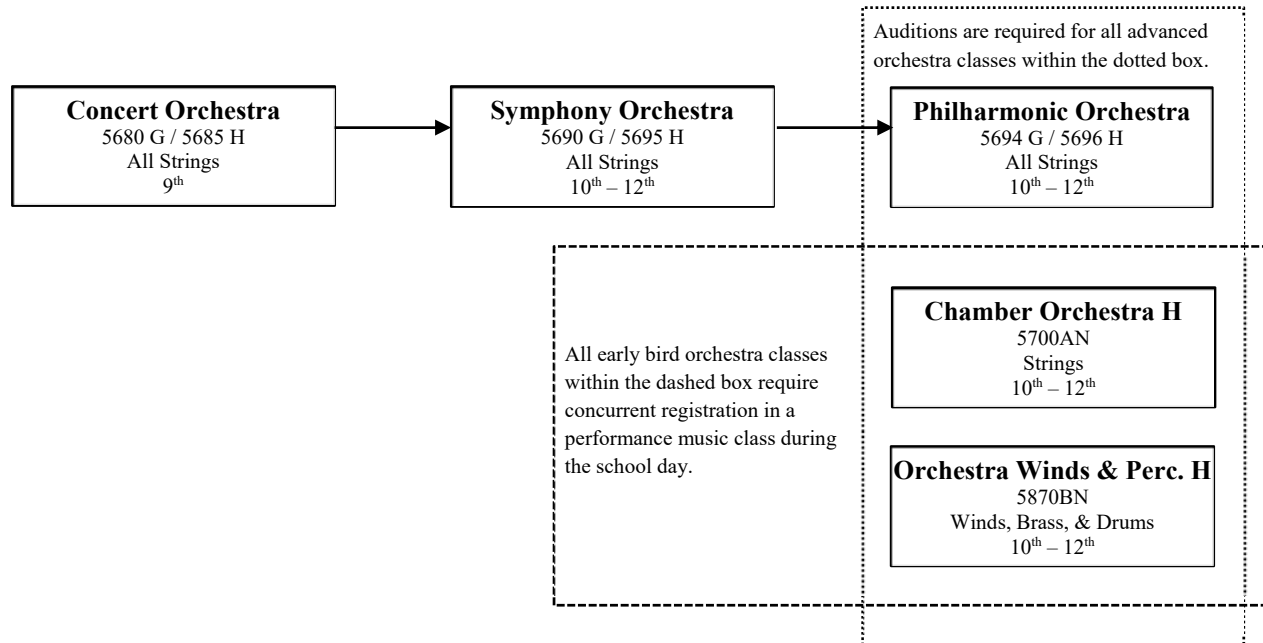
Auditions are required for all advanced orchestra classes within the dotted box.

**Concert Orchestra**
5680 G / 5685 H
All Strings
$9^{th}$

**Symphony Orchestra**
5690 G / 5695 H
All Strings
$10^{th} – 12^{th}$

**Philharmonic Orchestra**
5694 G / 5696 H
All Strings
$10^{th} – 12^{th}$

All early bird orchestra classes within the dashed box require concurrent registration in a performance music class during the school day.

**Chamber Orchestra H**
5700AN
Strings
$10^{th} – 12^{th}$

**Orchestra Winds & Perc. H**
5870BN
Winds, Brass, & Drums
$10^{th} – 12^{th}$